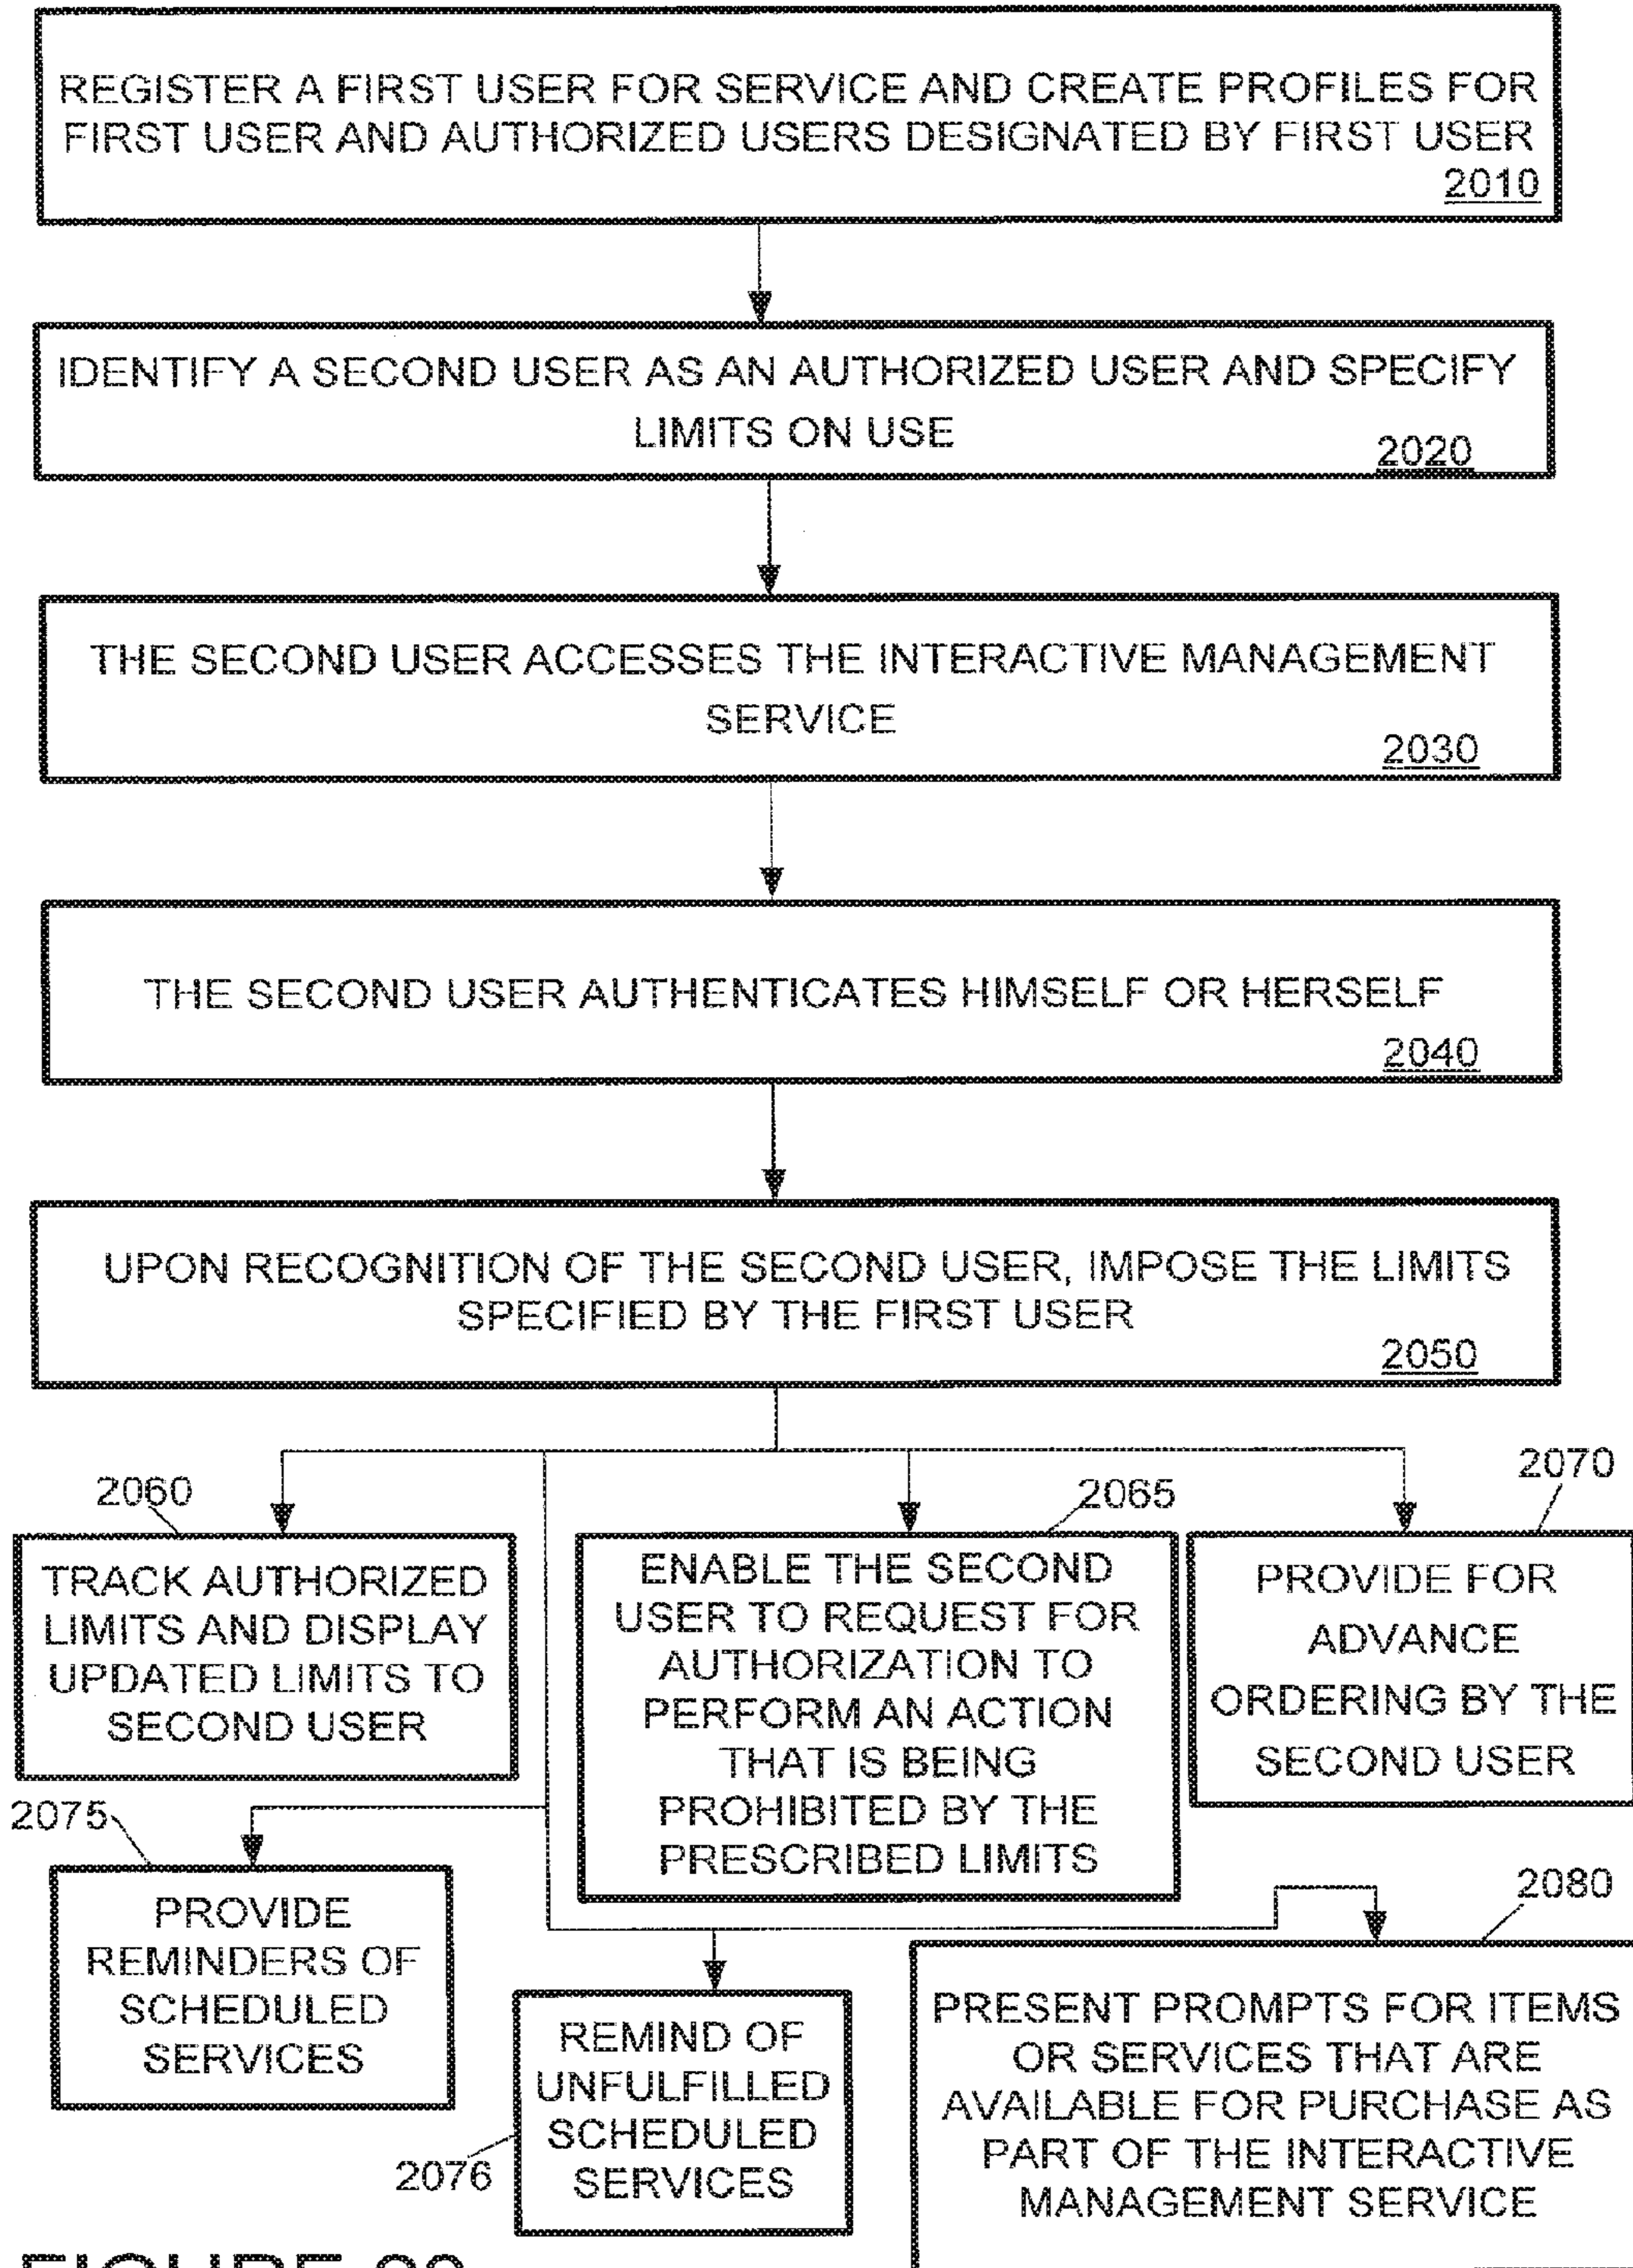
REGISTER A FIRST USER FOR SERVICE AND CREATE PROFILES FOR FIRST USER AND AUTHORIZED USERS DESIGNATED BY FIRST USER
2010

IDENTIFY A SECOND USER AS AN AUTHORIZED USER AND SPECIFY LIMITS ON USE
2020

THE SECOND USER ACCESSES THE INTERACTIVE MANAGEMENT SERVICE
2030

THE SECOND USER AUTHENTICATES HIMSELF OR HERSELF
2040

UPON RECOGNITION OF THE SECOND USER, IMPOSE THE LIMITS SPECIFIED BY THE FIRST USER
2050

2060
TRACK AUTHORIZED LIMITS AND DISPLAY UPDATED LIMITS TO SECOND USER

2065
ENABLE THE SECOND USER TO REQUEST FOR AUTHORIZATION TO PERFORM AN ACTION THAT IS BEING PROHIBITED BY THE PRESCRIBED LIMITS

2070
PROVIDE FOR ADVANCE ORDERING BY THE SECOND USER

2075
PROVIDE REMINDERS OF SCHEDULED SERVICES

2076
REMIND OF UNFULFILLED SCHEDULED SERVICES

2080
PRESENT PROMPTS FOR ITEMS OR SERVICES THAT ARE AVAILABLE FOR PURCHASE AS PART OF THE INTERACTIVE MANAGEMENT SERVICE

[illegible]